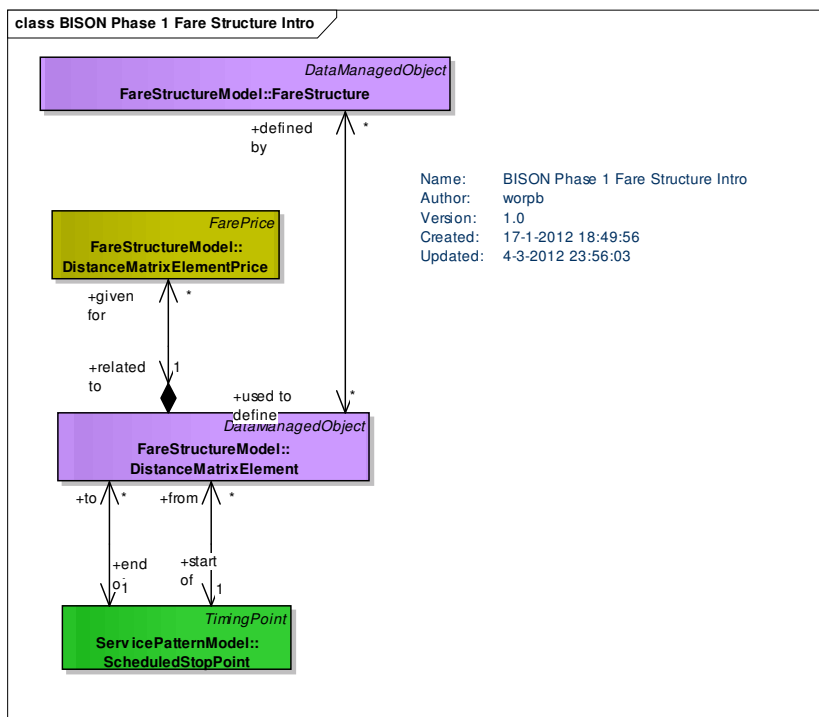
class BISON Phase 1 Fare Structure Intro

DataManagedObject
FareStructureModel::FareStructure

+defined by
*

Name: BISON Phase 1 Fare Structure Intro
Author: worpb
Version: 1.0
Created: 17-1-2012 18:49:56
Updated: 4-3-2012 23:56:03

FarePrice
FareStructureModel::
DistanceMatrixElementPrice

+given for
*

+related to
1

+used to define
*

DataManagedObject
FareStructureModel::
DistanceMatrixElement

+to
*
+from
*

+end of
1
+start of
1

TimingPoint
ServicePatternModel::
ScheduledStopPoint